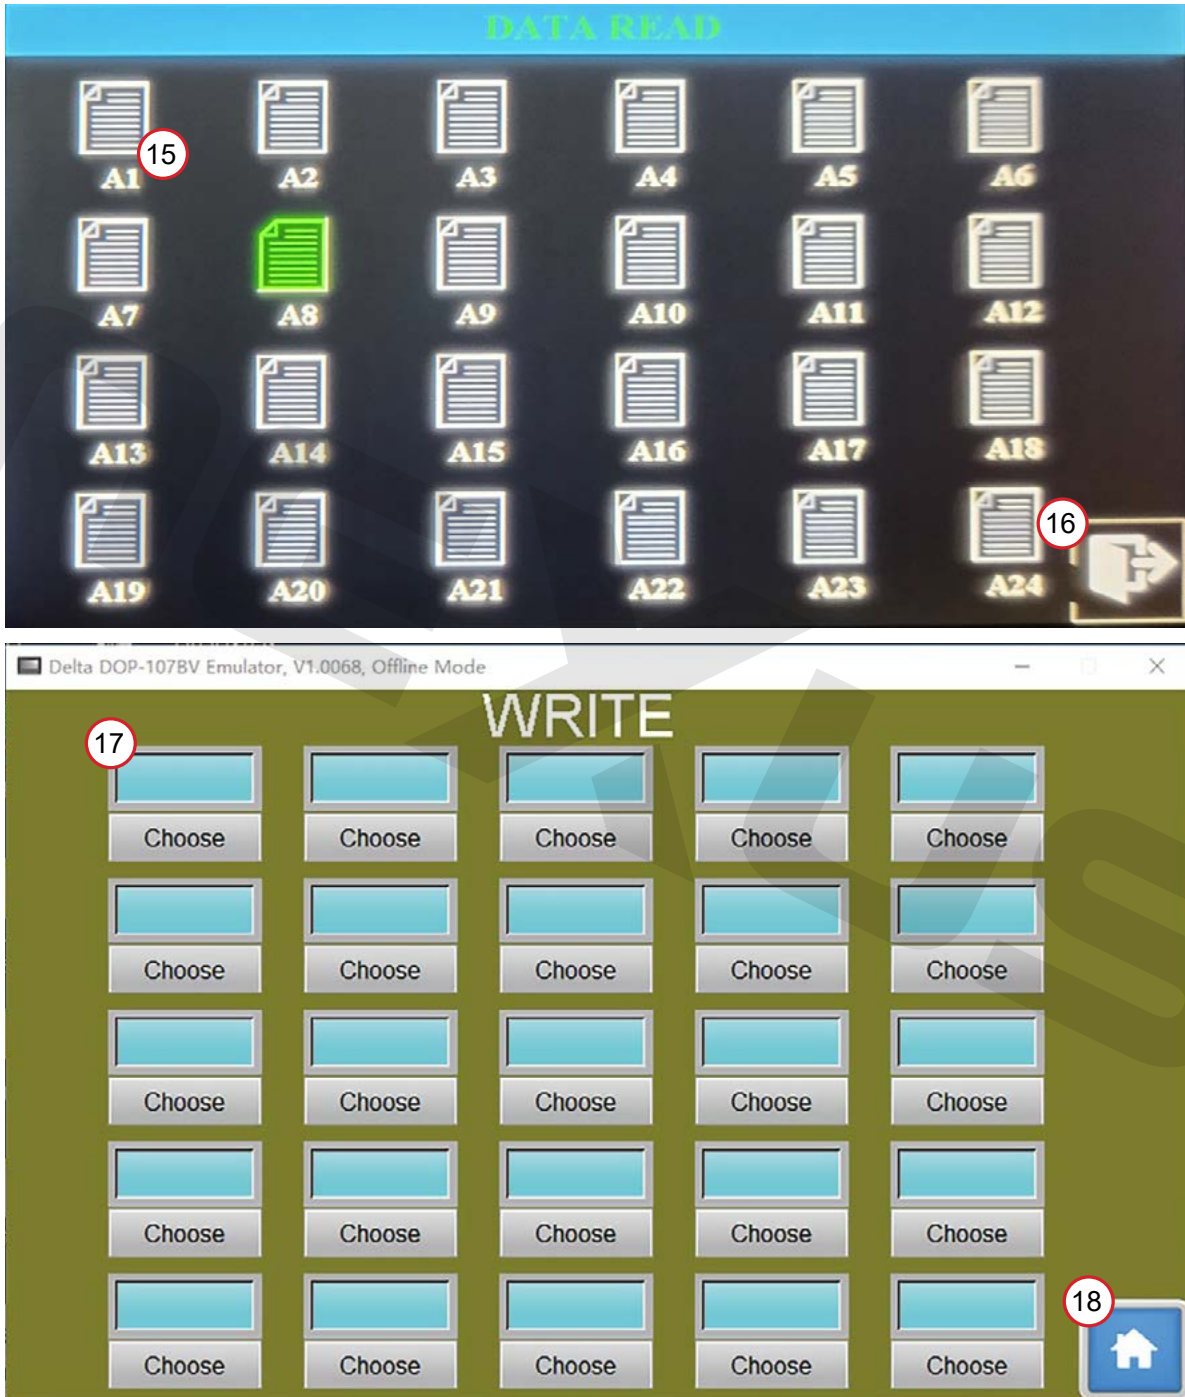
DATA READ

A1 15
A2
A3
A4
A5
A6
A7
A8
A9
A10
A11
A12
A13
A14
A15
A16
A17
A18
A19
A20
A21
A22
A23
A24 16

Delta DOP-107BV Emulator, V1.0068, Offline Mode

WRITE

17

| Choose | Choose | Choose | Choose | Choose |
|---|---|---|---|---|
| Choose | Choose | Choose | Choose | Choose |
| Choose | Choose | Choose | Choose | Choose |
| Choose | Choose | Choose | Choose | Choose |
| Choose | Choose | Choose | Choose | Choose |

18